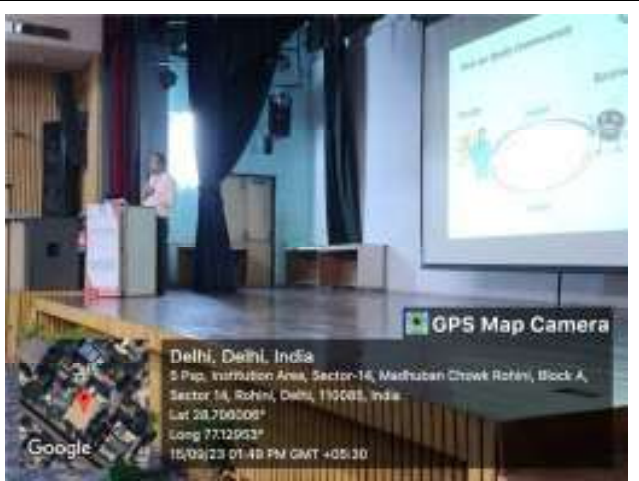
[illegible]

GPS Map Camera

Delhi, Delhi, India
5 Pap, Institution Area, Sector-14, Madhuban Chowk Rohini, Block A, Sector 14, Rohini, Delhi, 110085, India
Lat 28.706006°
Long 77.12953°
15/09/23 01:49 PM GMT +05:30

Google